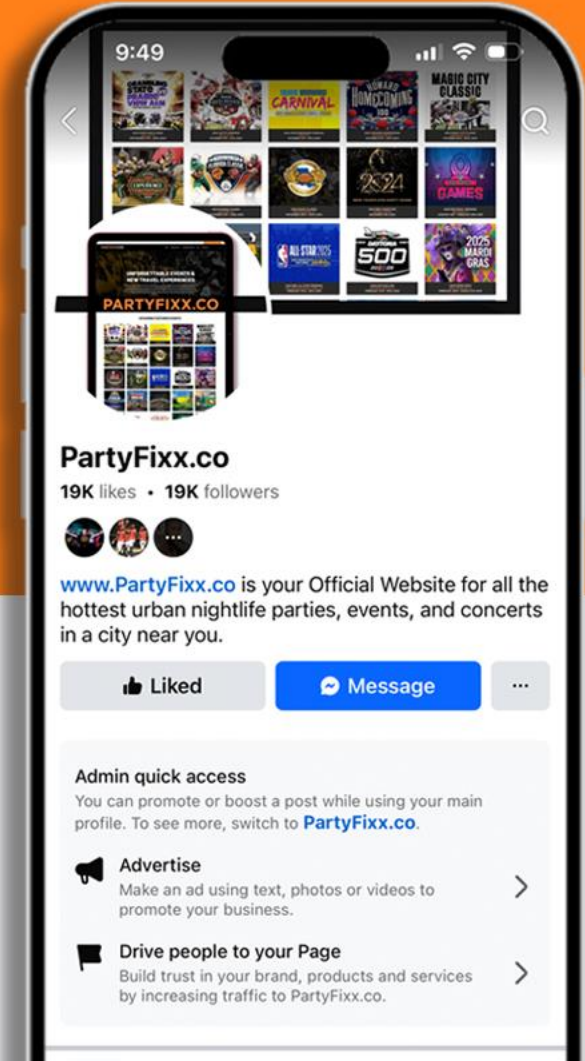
9:49

CARNIVAL

HOMECOMING

MAGIC CITY CLASSIC

2024

GAMES

ALL-STAR 2025

500

2025 MARDI GRAS

UNFORGETTABLE EVENTS & NEW TRAVEL EXPERIENCES

PARTYFIXX.CO

PartyFixx.co

19K likes • 19K followers

www.PartyFixx.co is your Official Website for all the hottest urban nightlife parties, events, and concerts in a city near you.

Liked

Message

...

Admin quick access

You can promote or boost a post while using your main profile. To see more, switch to PartyFixx.co.

Advertise

Make an ad using text, photos or videos to promote your business.

Drive people to your Page

Build trust in your brand, products and services by increasing traffic to PartyFixx.co.